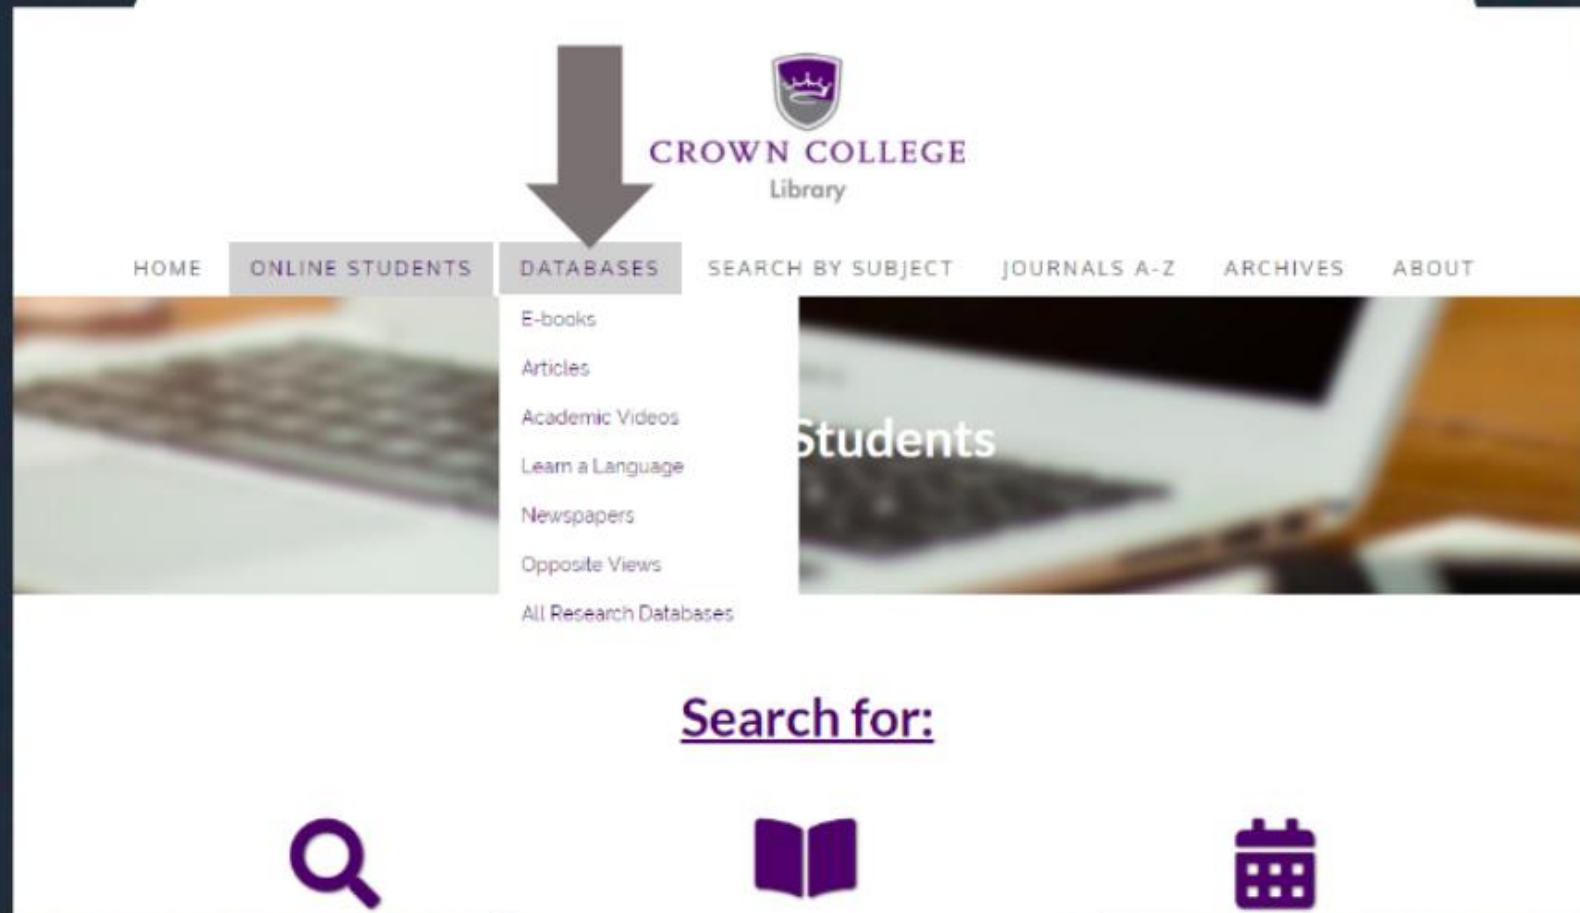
CROWN COLLEGE
Library

HOME ONLINE STUDENTS DATABASES SEARCH BY SUBJECT JOURNALS A-Z ARCHIVES ABOUT

E-books
Articles
Academic Videos
Learn a Language
Newspapers
Opposite Views
All Research Databases

Students

Search for: